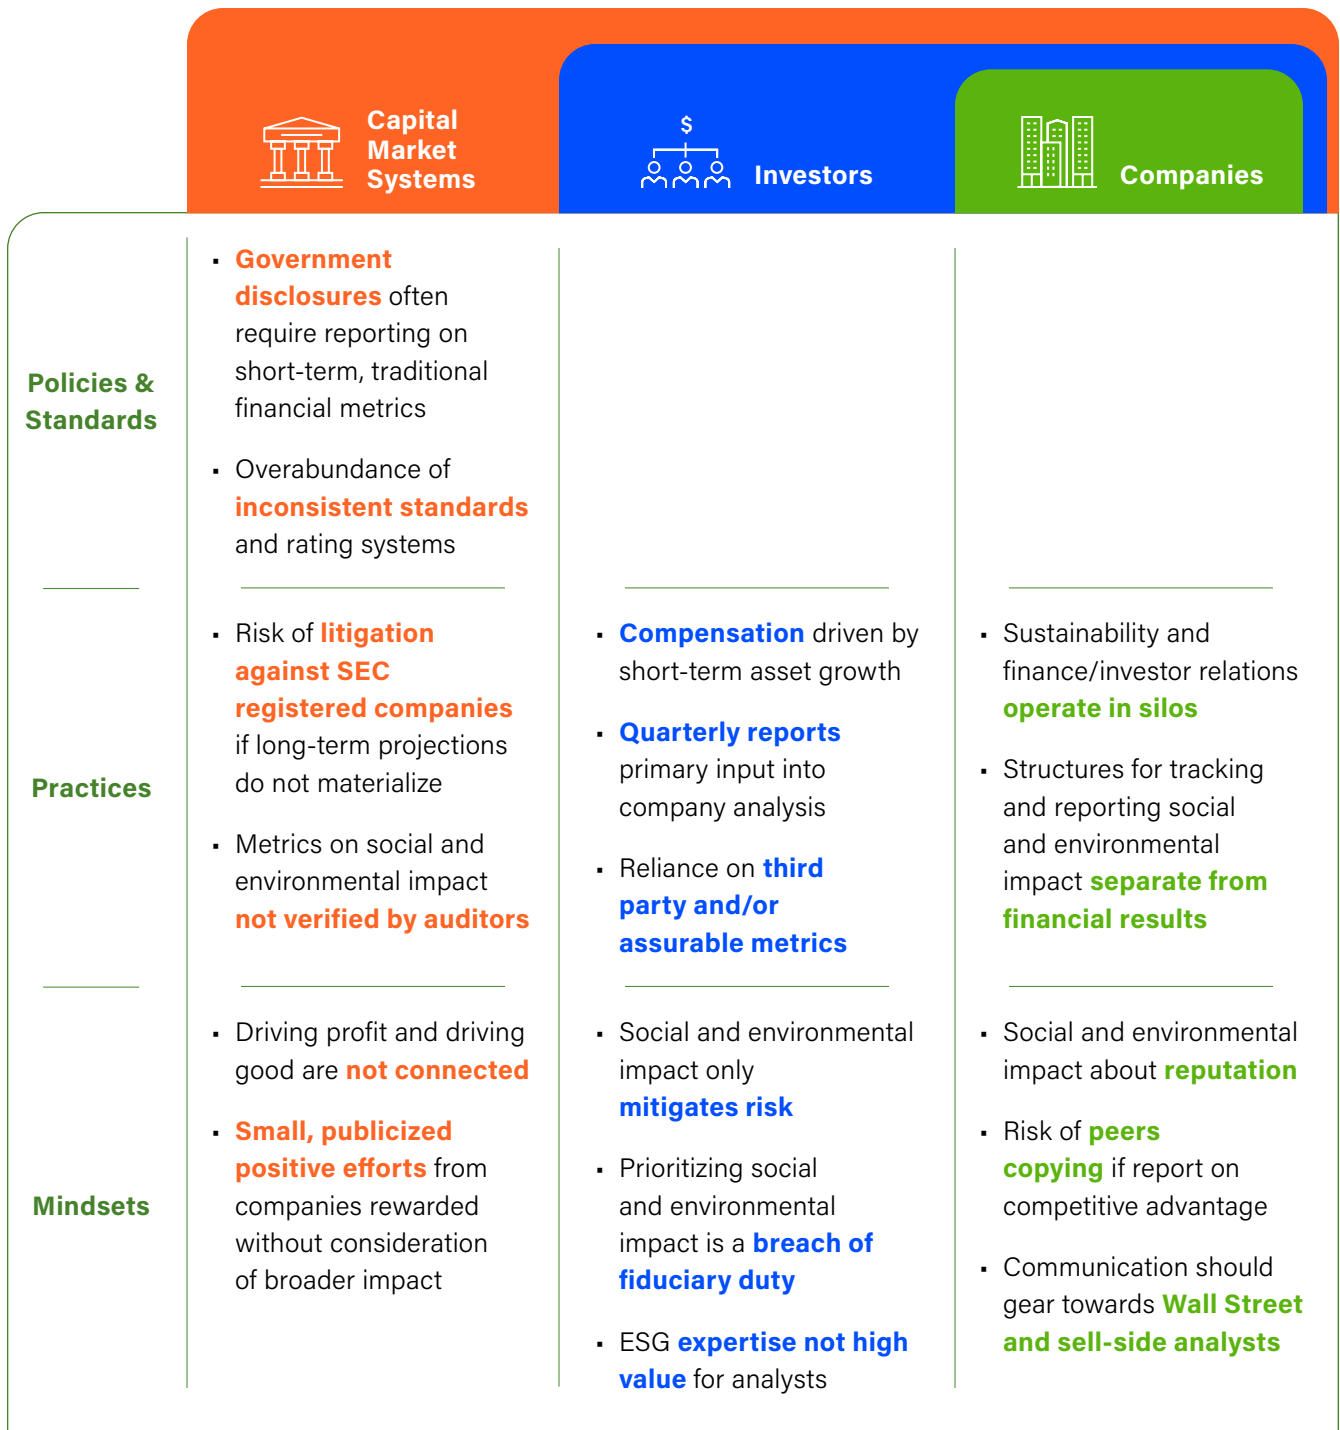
| | Capital Market Systems | Investors | Companies |
|---|---|---|---|
| Policies & Standards | ▪ Government disclosures often require reporting on short-term, traditional financial metrics<br>▪ Overabundance of inconsistent standards and rating systems | | |
| Practices | ▪ Risk of litigation against SEC registered companies if long-term projections do not materialize<br>▪ Metrics on social and environmental impact not verified by auditors | ▪ Compensation driven by short-term asset growth<br>▪ Quarterly reports primary input into company analysis<br>▪ Reliance on third party and/or assurable metrics | ▪ Sustainability and finance/investor relations operate in silos<br>▪ Structures for tracking and reporting social and environmental impact separate from financial results |
| Mindsets | ▪ Driving profit and driving good are not connected<br>▪ Small, publicized positive efforts from companies rewarded without consideration of broader impact | ▪ Social and environmental impact only mitigates risk<br>▪ Prioritizing social and environmental impact is a breach of fiduciary duty<br>▪ ESG expertise not high value for analysts | ▪ Social and environmental impact about reputation<br>▪ Risk of peers copying if report on competitive advantage<br>▪ Communication should gear towards Wall Street and sell-side analysts |